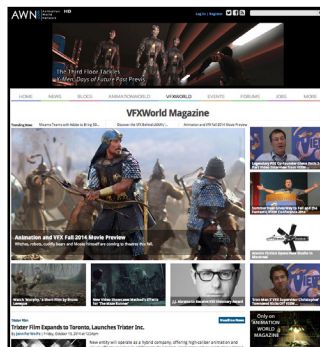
AWN HD

Log in | Register

The Third Floor Tackles X-Men: Days of Future Past Previs

HOME NEWS BLOGS ANIMATIONWORLD VFXWORLD EVENTS FORUMS JOBS MORE

VFXWorld Magazine

Trending Now

Animation and VFX Fall 2014 Movie Preview

Witches, robots, cuddly bears and Moses himself are coming to theaters this fall.

Tristar Film Expands to Toronto, Launches Tristar Inc.

Only on ANIMATION WORLD MAGAZINE